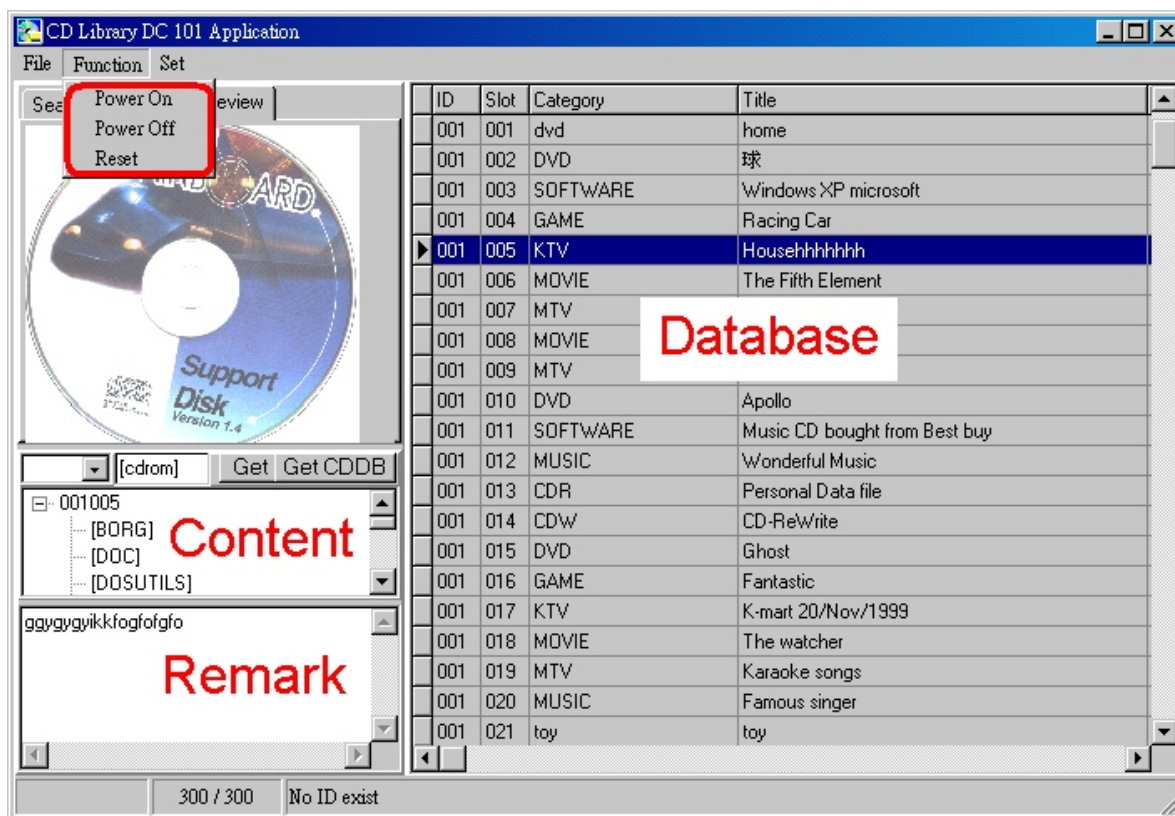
CD Library DC 101 Application

File Function Set

Power On
Power Off
Reset

Sea eview

ARD

Support Disk Version 1.4

[cdrom] Get Get CDDB

001005
[BORG]
[DOC]
[DOSUTILS]

Content

ggygygyikkfogfofgfo

Remark

| ID | Slot | Category | Title |
|---|---|---|---|
| 001 | 001 | dvd | home |
| 001 | 002 | DVD | 球 |
| 001 | 003 | SOFTWARE | Windows XP microsoft |
| 001 | 004 | GAME | Racing Car |
| 001 | 005 | KTV | Househhhhhhh |
| 001 | 006 | MOVIE | The Fifth Element |
| 001 | 007 | MTV | |
| 001 | 008 | MOVIE | |
| 001 | 009 | MTV | |
| 001 | 010 | DVD | Apollo |
| 001 | 011 | SOFTWARE | Music CD bought from Best buy |
| 001 | 012 | MUSIC | Wonderful Music |
| 001 | 013 | CDR | Personal Data file |
| 001 | 014 | CDW | CD-ReWrite |
| 001 | 015 | DVD | Ghost |
| 001 | 016 | GAME | Fantastic |
| 001 | 017 | KTV | K-mart 20/Nov/1999 |
| 001 | 018 | MOVIE | The watcher |
| 001 | 019 | MTV | Karaoke songs |
| 001 | 020 | MUSIC | Famous singer |
| 001 | 021 | toy | toy |

Database

300 / 300 No ID exist